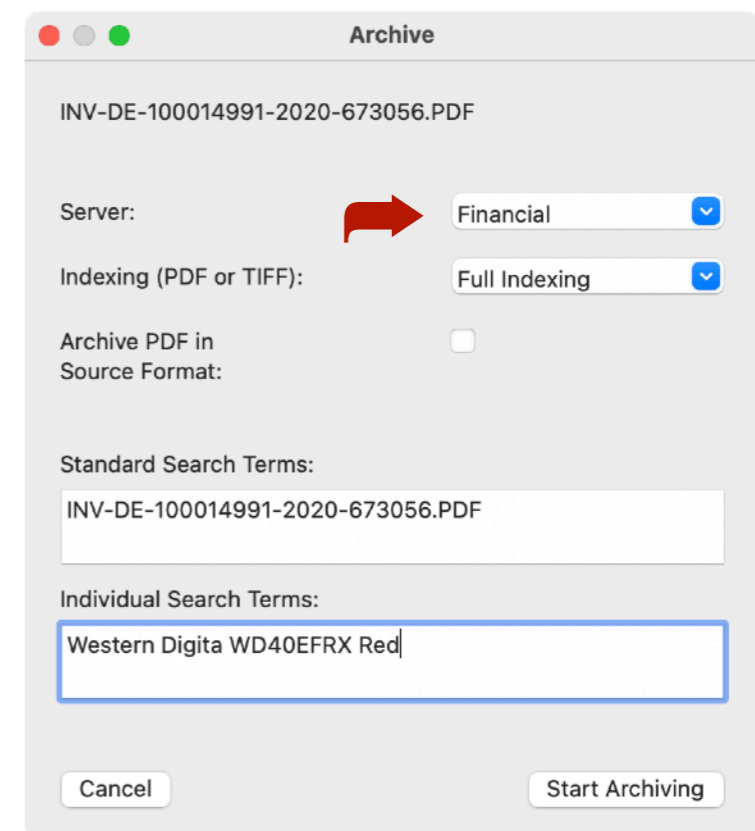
Archive

INV-DE-100014991-2020-673056.PDF

Server: Financial

Indexing (PDF or TIFF): Full Indexing

Archive PDF in Source Format:

Standard Search Terms:

INV-DE-100014991-2020-673056.PDF

Individual Search Terms:

Western Digita WD40EFRX Red

Cancel

Start Archiving